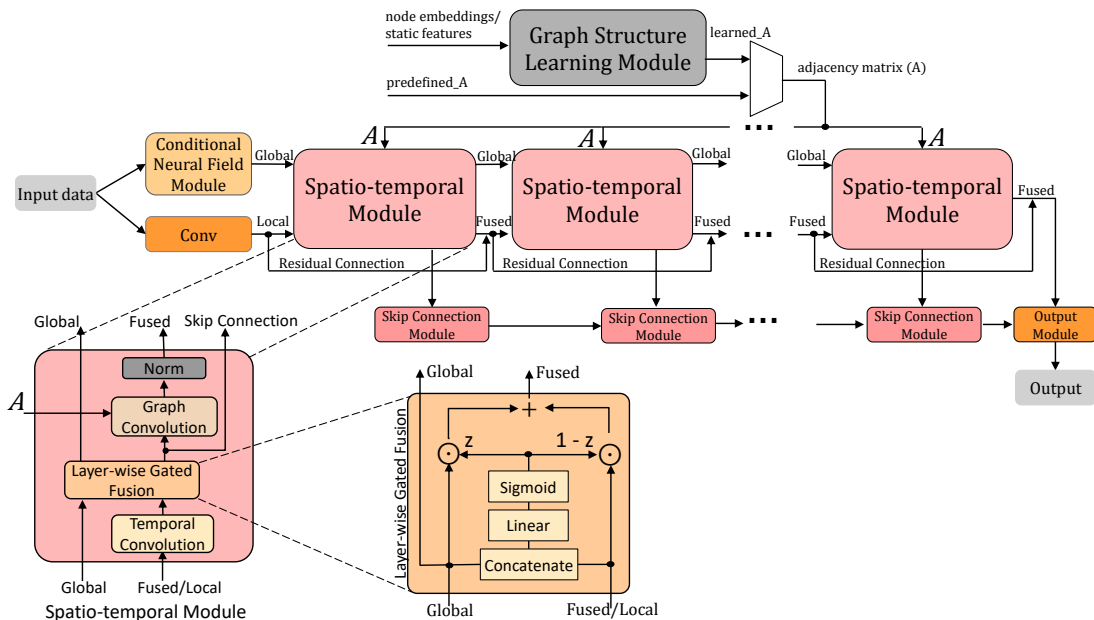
node embeddings/ static features

Graph Structure Learning Module

learned_A

predefined_A

adjacency matrix (A)

$A$

$A$

$A$

Conditional Neural Field Module

Input data

Conv

Global

Local

Spatio-temporal Module

Global

Fused

Spatio-temporal Module

Global

Fused

...

Global

Fused

Spatio-temporal Module

Fused

Residual Connection

Residual Connection

Residual Connection

Skip Connection Module

Skip Connection Module

...

Skip Connection Module

Output Module

Output

Global

Fused

Skip Connection

Norm

$A$

Graph Convolution

Layer-wise Gated Fusion

Temporal Convolution

Global

Fused/Local

Spatio-temporal Module

Global

Fused

+

z

1 - z

$\odot$

$\odot$

Sigmoid

Linear

Concatenate

Layer-wise Gated Fusion

Global

Fused/Local